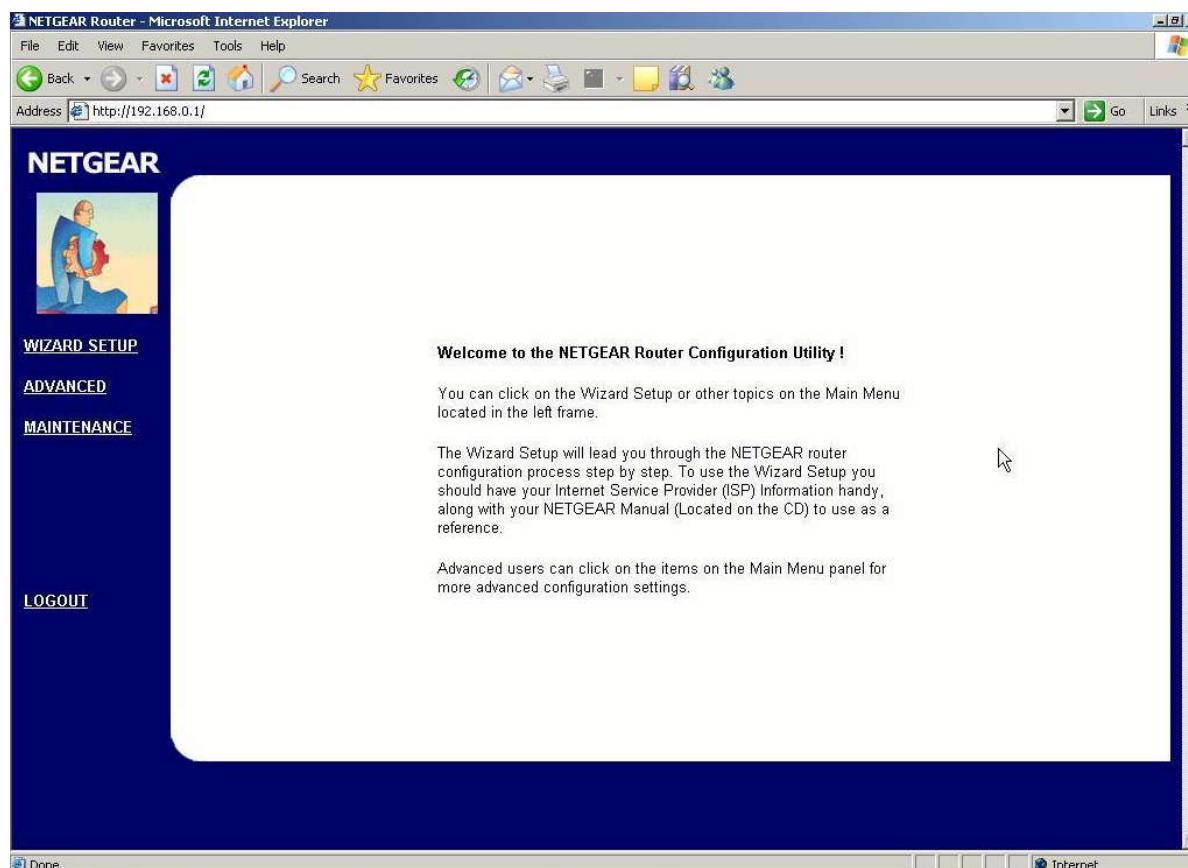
NETGEAR Router - Microsoft Internet Explorer

File Edit View Favorites Tools Help

Back Search Favorites

Address http://192.168.0.1/

Go Links

NETGEAR

WIZARD SETUP

ADVANCED

MAINTENANCE

LOGOUT

Welcome to the NETGEAR Router Configuration Utility !

You can click on the Wizard Setup or other topics on the Main Menu located in the left frame.

The Wizard Setup will lead you through the NETGEAR router configuration process step by step. To use the Wizard Setup you should have your Internet Service Provider (ISP) Information handy, along with your NETGEAR Manual (Located on the CD) to use as a reference.

Advanced users can click on the items on the Main Menu panel for more advanced configuration settings.

Done

Internet